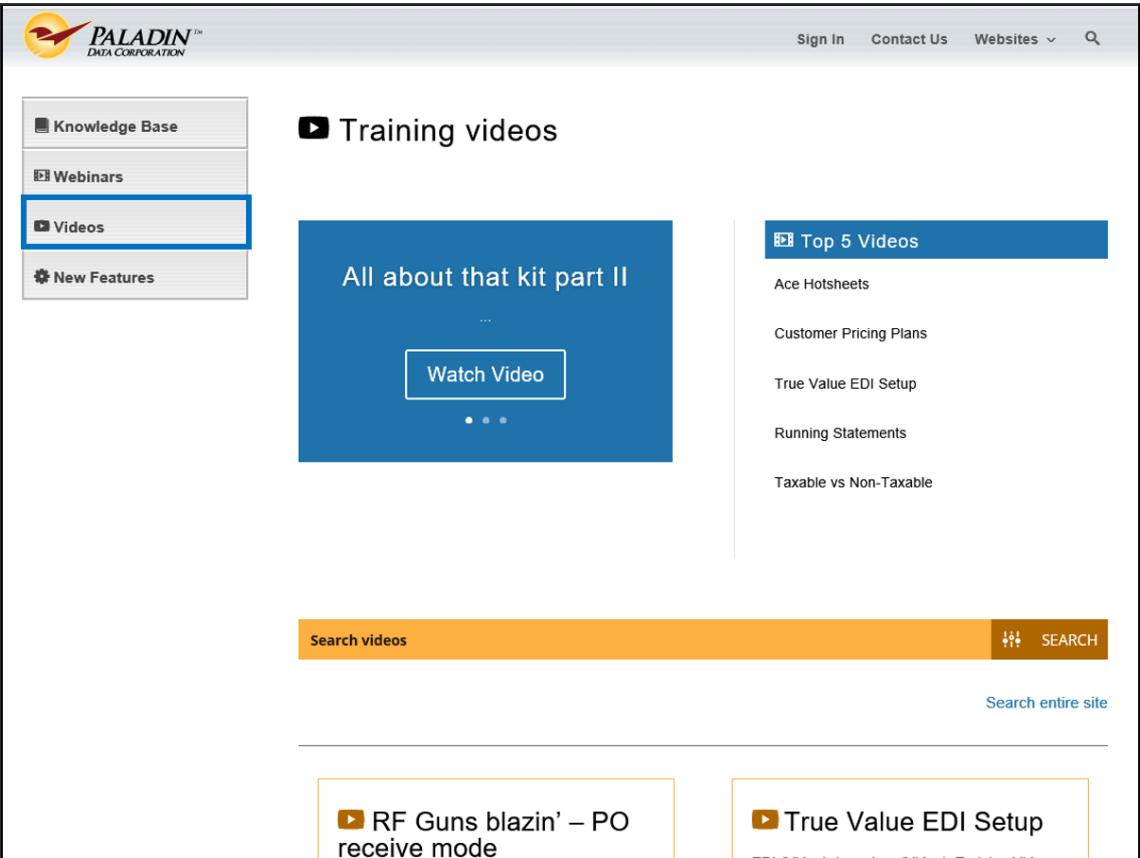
PALADIN™
DATA CORPORATION

Sign In Contact Us Websites

Knowledge Base
Webinars
Videos
New Features

Training videos

All about that kit part II

...

Watch Video

Top 5 Videos

Ace Hotsheets

Customer Pricing Plans

True Value EDI Setup

Running Statements

Taxable vs Non-Taxable

Search videos SEARCH

Search entire site

RF Guns blazin' – PO receive mode

True Value EDI Setup

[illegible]